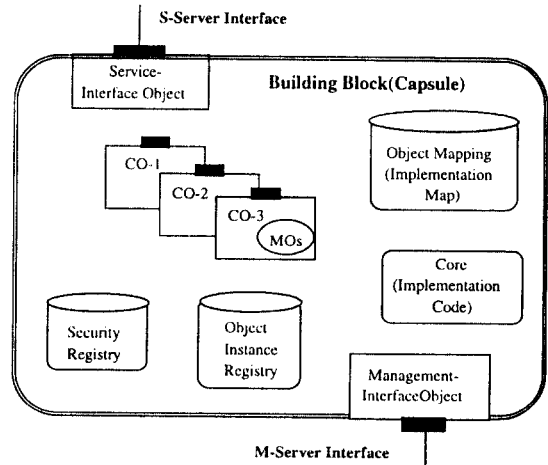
S-Server Interface

Service-Interface Object

Building Block(Capsule)

CO-1

CO-2

CO-3

MOs

Object Mapping (Implementation Map)

Core (Implementation Code)

Security Registry

Object Instance Registry

Management-InterfaceObject

M-Server Interface